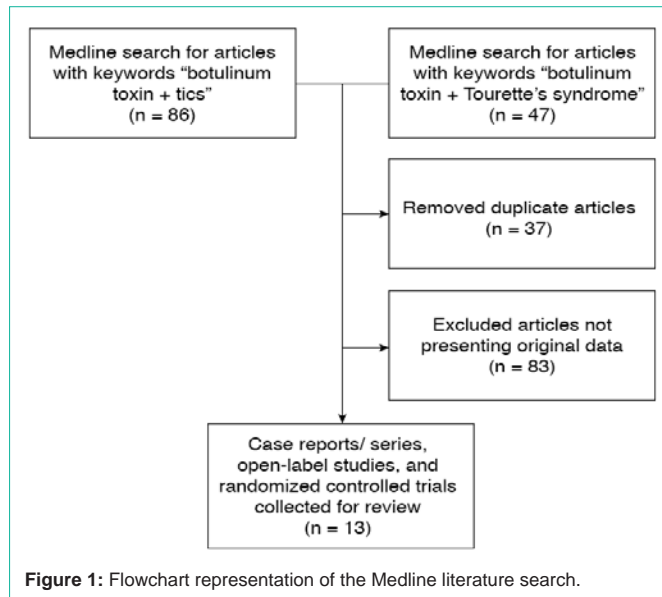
Medline search for articles with keywords "botulinum toxin + tics" (n = 86)

Medline search for articles with keywords "botulinum toxin + Tourette's syndrome" (n = 47)

Removed duplicate articles (n = 37)

Excluded articles not presenting original data (n = 83)

Case reports/ series, open-label studies, and randomized controlled trials collected for review (n = 13)

**Figure 1:** Flowchart representation of the Medline literature search.